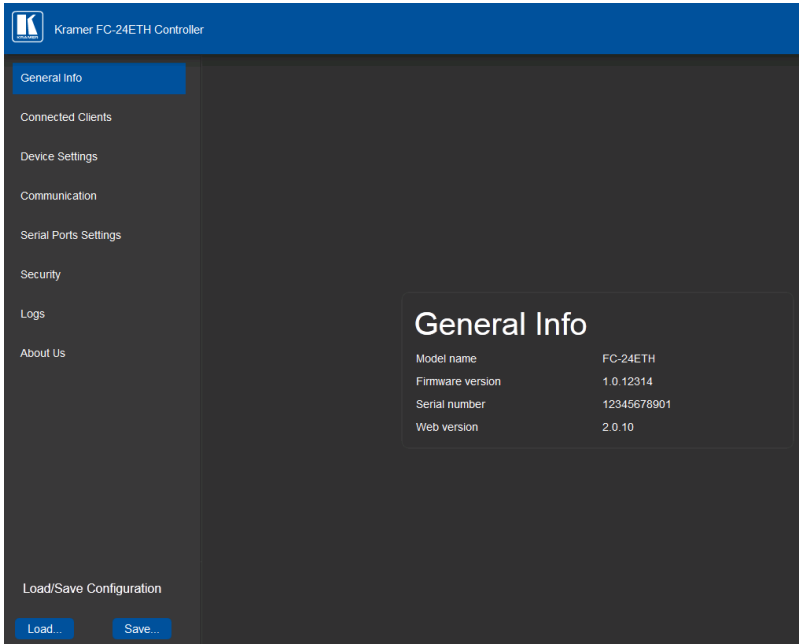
K KRAMER

Kramer FC-24ETH Controller

General Info
Connected Clients
Device Settings
Communication
Serial Ports Settings
Security
Logs
About Us

General Info

| Model name | FC-24ETH |
|---|---|
| Firmware version | 1.0.12314 |
| Serial number | 12345678901 |
| Web version | 2.0.10 |

Load/Save Configuration

Load...
Save...